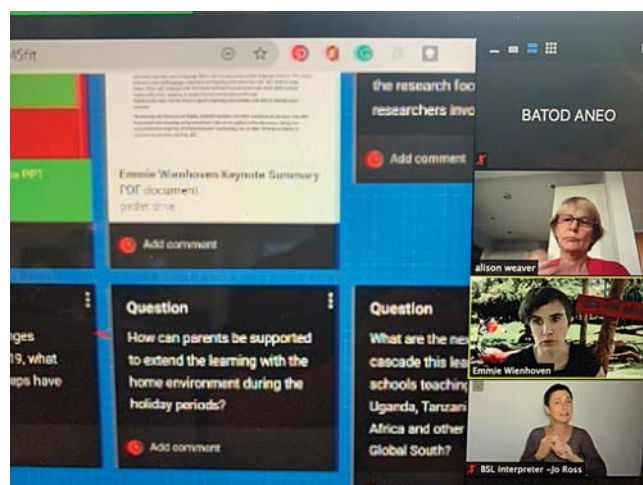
i5ft

the research foc
researchers invo

Add comment

BATOD ANEO

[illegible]

Emmie Wienhoven Keynote Summary
PDF document
padlet drive

Add comment

n PPT

alison weaver

Emmie Wienhoven

Question

How can parents be supported to extend the learning with the home environment during the holiday periods?

Add comment

Question

What are the ne
cascade this lea
schools teaching
Uganda, Tanzan
Africa and other
Global South?

nges
19, what
eps have

BSL Interpreter -Jo Ross